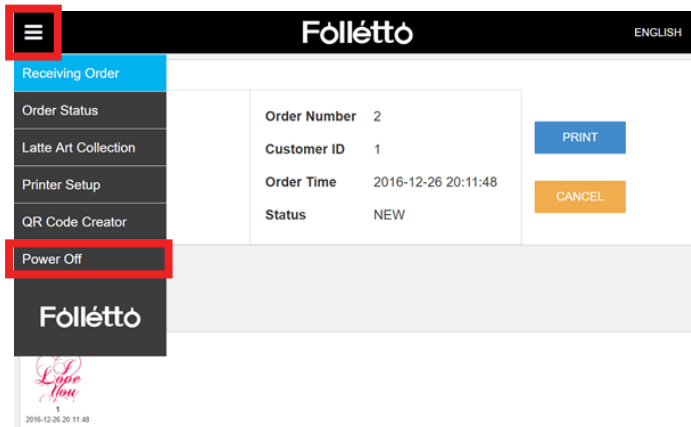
Fòllétto

ENGLISH

Receiving Order

Order Status

Latte Art Collection

Printer Setup

QR Code Creator

Power Off

Fòllétto

| Order Number | 2 |
|---|---|
| Customer ID | 1 |
| Order Time | 2016-12-26 20:11:48 |
| Status | NEW |

PRINT

CANCEL

I Love You

1

2016-12-26 20:11:48